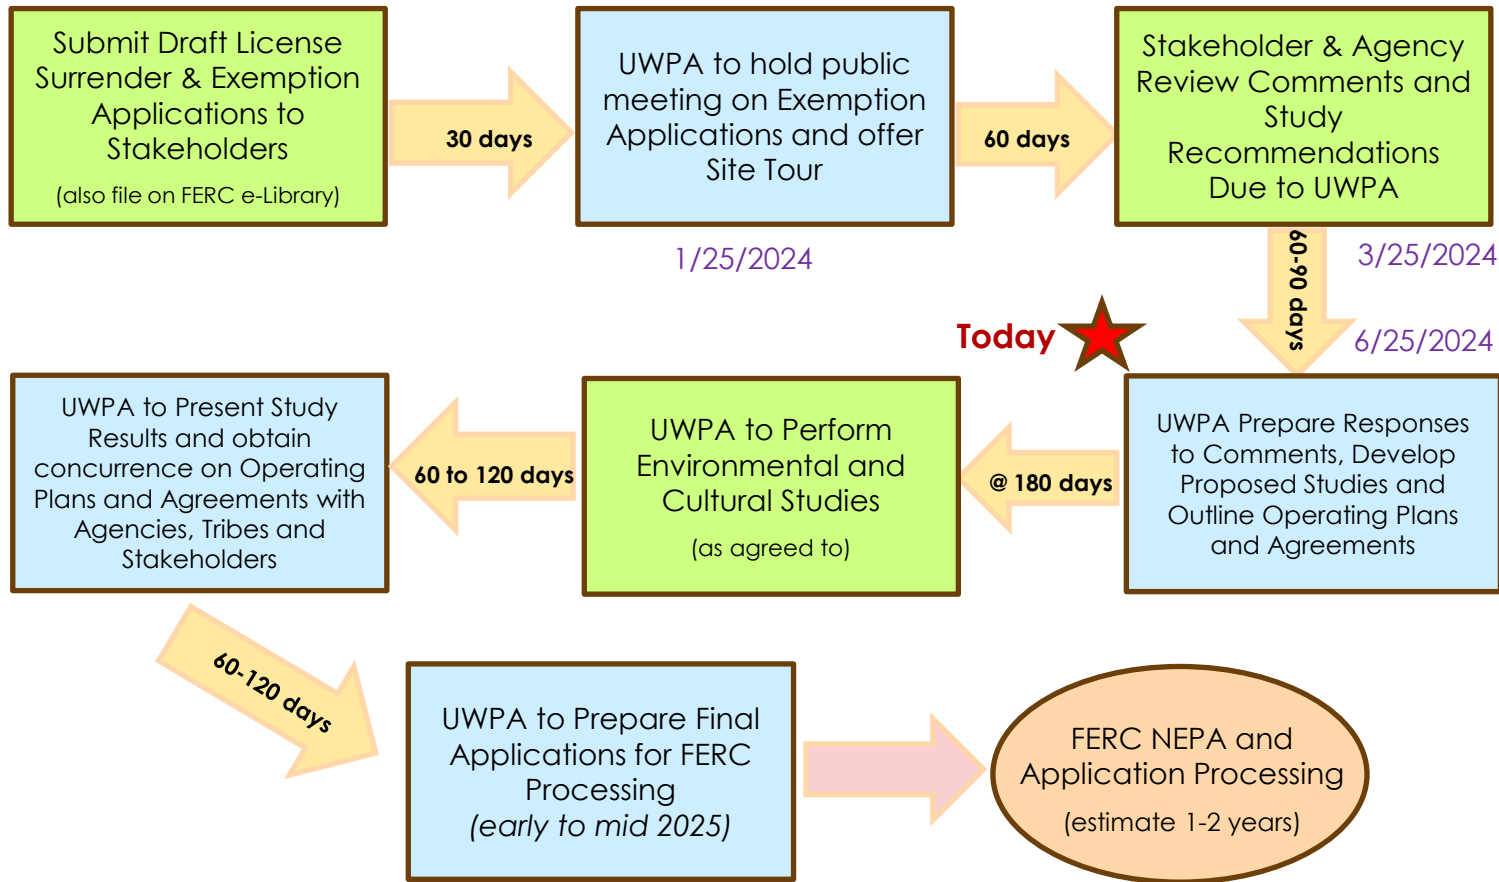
Submit Draft License Surrender & Exemption Applications to Stakeholders

(also file on FERC e-Library)

30 days

UWPA to hold public meeting on Exemption Applications and offer Site Tour

1/25/2024

60 days

Stakeholder & Agency Review Comments and Study Recommendations Due to UWPA

3/25/2024

60-90 days

6/25/2024

Today

UWPA Prepare Responses to Comments, Develop Proposed Studies and Outline Operating Plans and Agreements

@ 180 days

UWPA to Perform Environmental and Cultural Studies

(as agreed to)

60 to 120 days

UWPA to Present Study Results and obtain concurrence on Operating Plans and Agreements with Agencies, Tribes and Stakeholders

60-120 days

UWPA to Prepare Final Applications for FERC Processing
*(early to mid 2025)*

FERC NEPA and Application Processing

(estimate 1-2 years)